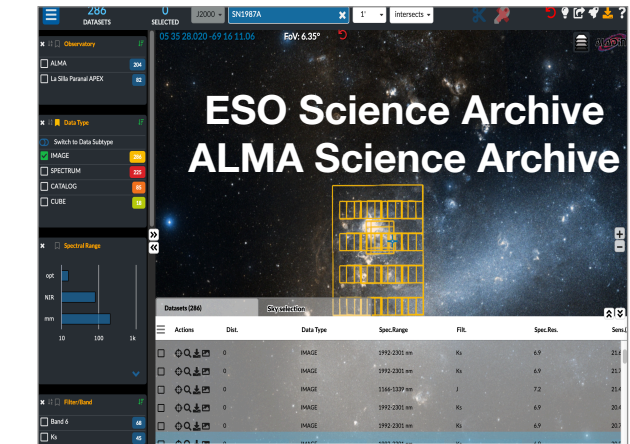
286
DATASETS
0
SELECTED
J2000
SN1987A
1'
intersects

05 35 28.020 -69 16 11.06
FoV: 6.35°

Observatory
ALMA 204
La Silla Paranal APEX 82

Data Type
Switch to Data Subtype
IMAGE 286
SPECTRUM 225
CATALOG 85
CUBE 16

Spectral Range
opt
NIR
mm
10
100
1k

Filter/Band
Band 6 68
Ks 45

ESO Science Archive
ALMA Science Archive

Datasets (286)
Sky selection

| Actions | Dist. | Data Type | Spec.Range | Filt. | Spec.Res. | Sens.[ |
|---|---|---|---|---|---|---|
| | 0 | IMAGE | 1992-2301 nm | Ks | 6.9 | 21.6 |
| | 0 | IMAGE | 1992-2301 nm | Ks | 6.9 | 21.7 |
| | 0 | IMAGE | 1166-1339 nm | J | 7.2 | 21.4 |
| | 0 | IMAGE | 1992-2301 nm | Ks | 6.9 | 20.4 |
| | 0 | IMAGE | 1992-2301 nm | Ks | 6.9 | 20.7 |